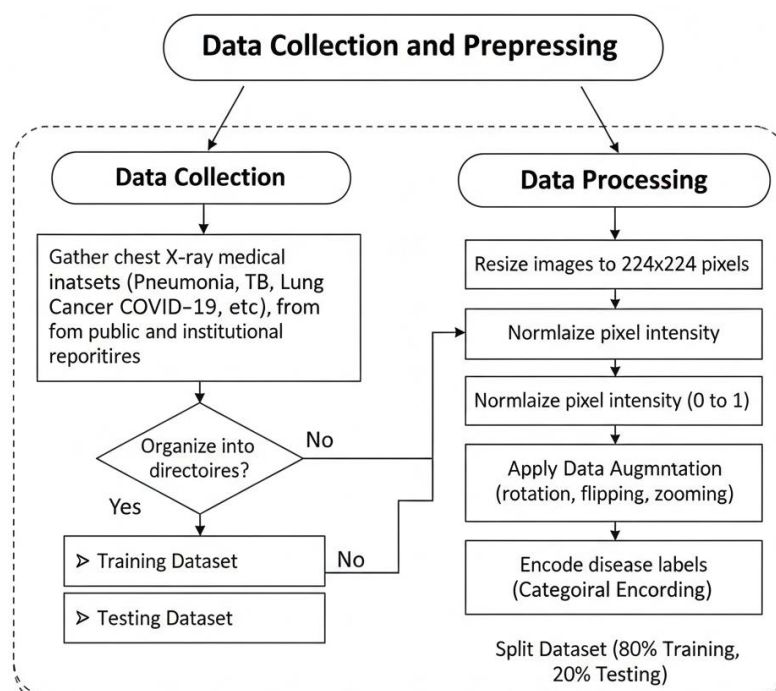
Data Collection and Prepressing

Data Collection

Gather chest X-ray medical inatsets (Pneumonia, TB, Lung Cancer COVID–19, etc), from fom public and institutional reporitires

Organize into directoires?

No

Yes

⊳ Training Dataset

No

⊳ Testing Dataset

Data Processing

Resize images to 224x224 pixels

Normlaize pixel intensity

Normlaize pixel intensity (0 to 1)

Apply Data Augmntation (rotation, flipping, zooming)

Encode disease labels (Categoiral Encording)

Split Dataset (80% Training, 20% Testing)